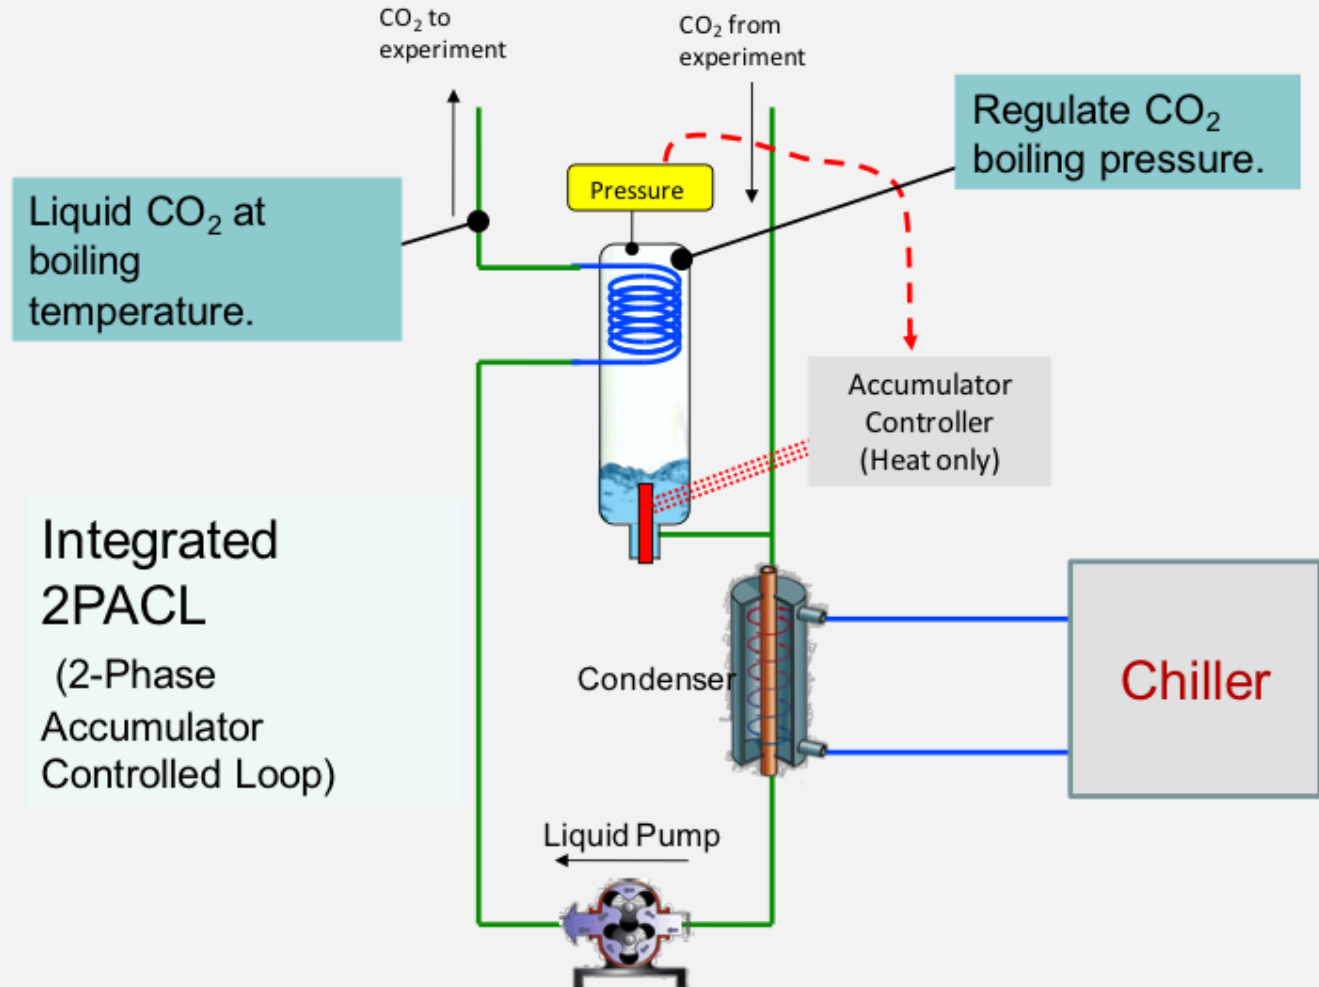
$CO_2$ to experiment

$CO_2$ from experiment

Regulate $CO_2$ boiling pressure.

Pressure

Liquid $CO_2$ at boiling temperature.

Accumulator Controller (Heat only)

Integrated 2PACL

(2-Phase Accumulator Controlled Loop)

Condenser

Chiller

Liquid Pump